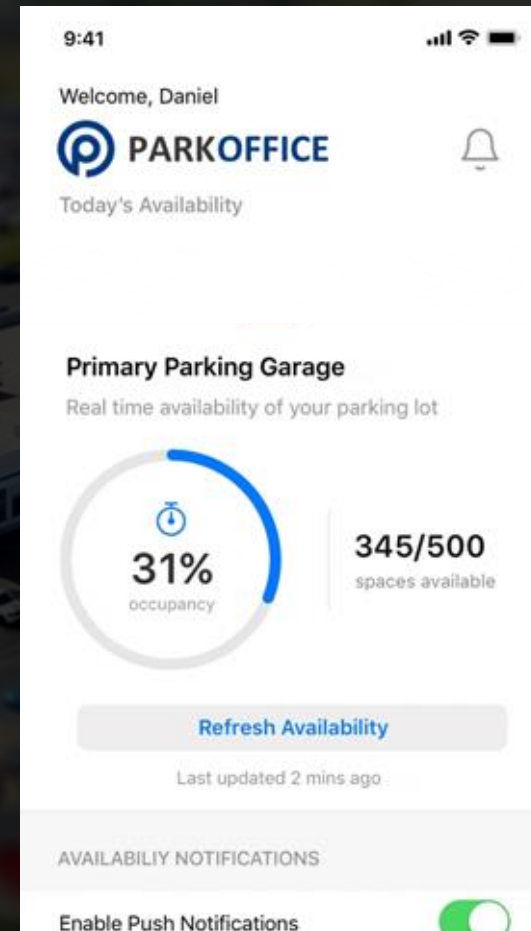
9:41

Welcome, Daniel

PARKOFFICE

Today's Availability

Primary Parking Garage

Real time availability of your parking lot

31%
occupancy

345/500
spaces available

Refresh Availability

Last updated 2 mins ago

AVAILABILIY NOTIFICATIONS

Enable Push Notifications